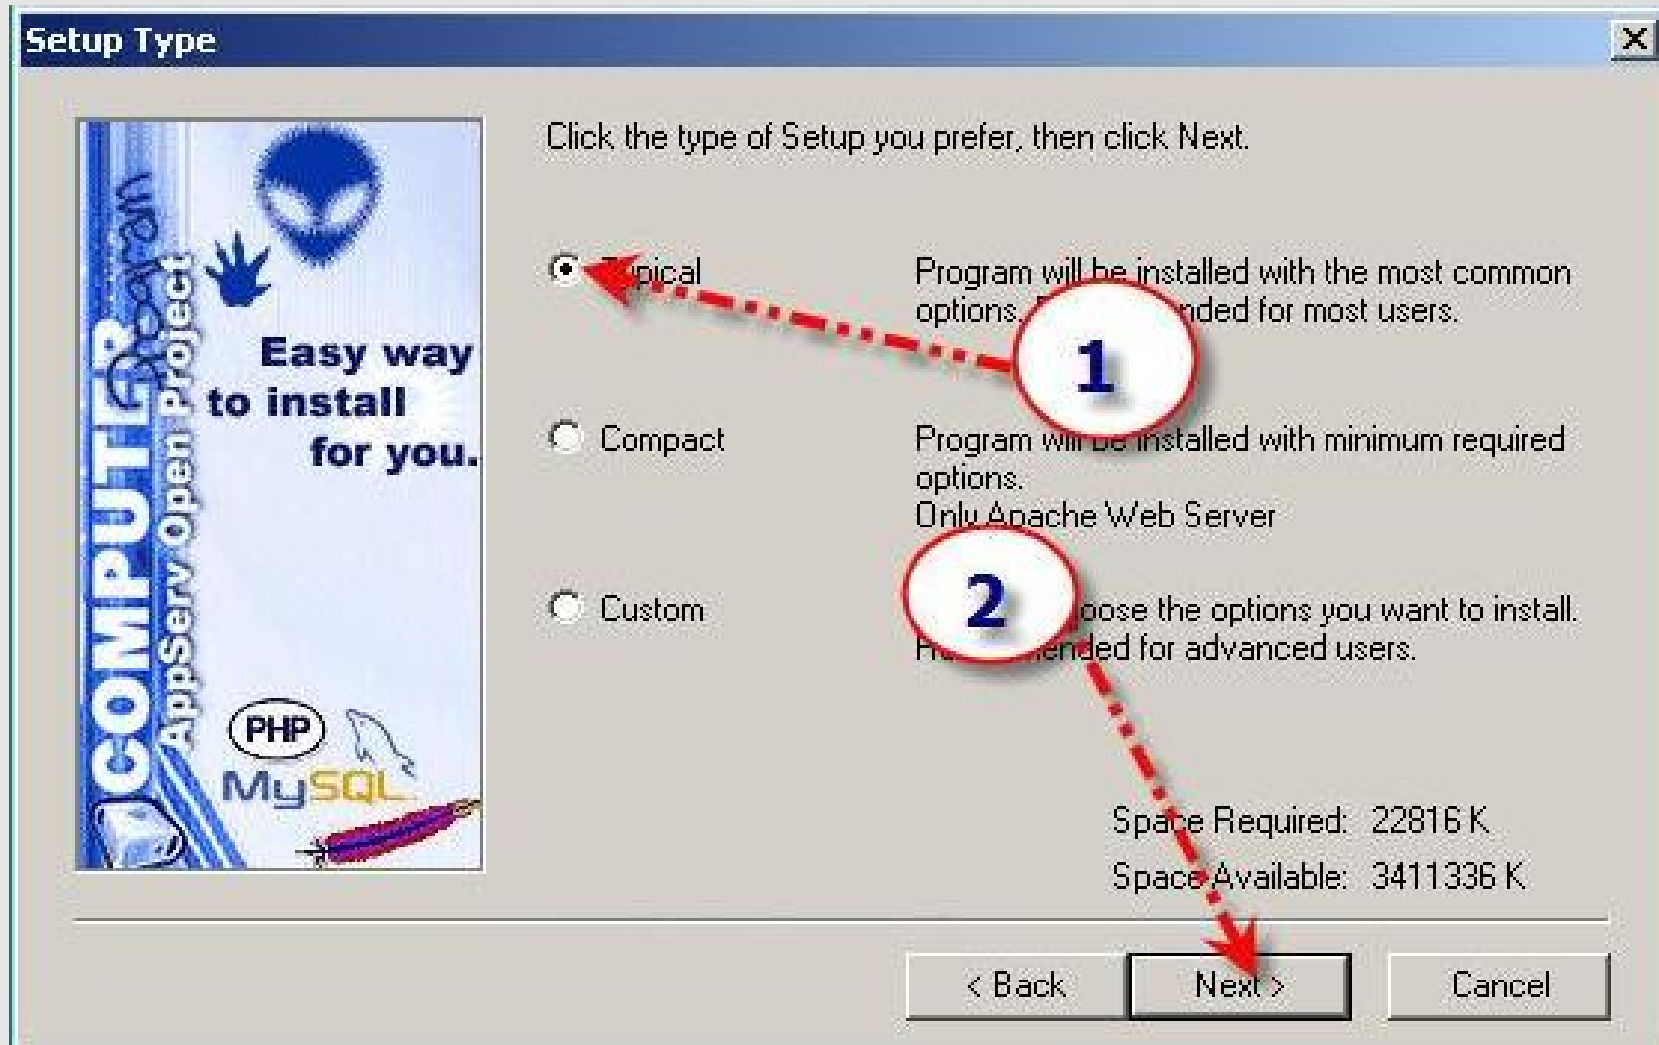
Setup Type

X

COMPUTER Program
AppServ Open Project

Easy way to install for you.

PHP
MySQL

Click the type of Setup you prefer, then click Next.

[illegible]pical
Program will be installed with the most common options. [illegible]nded for most users.

1

Compact
Program wi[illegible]installed with minimum required options.
Only Apache Web Server

2

Custom
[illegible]oose the options you want to install. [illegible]ended for advanced users.

Spa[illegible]e Required: 22816 K
Spac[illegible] Available: 3411336 K

< Back
Next >
Cancel